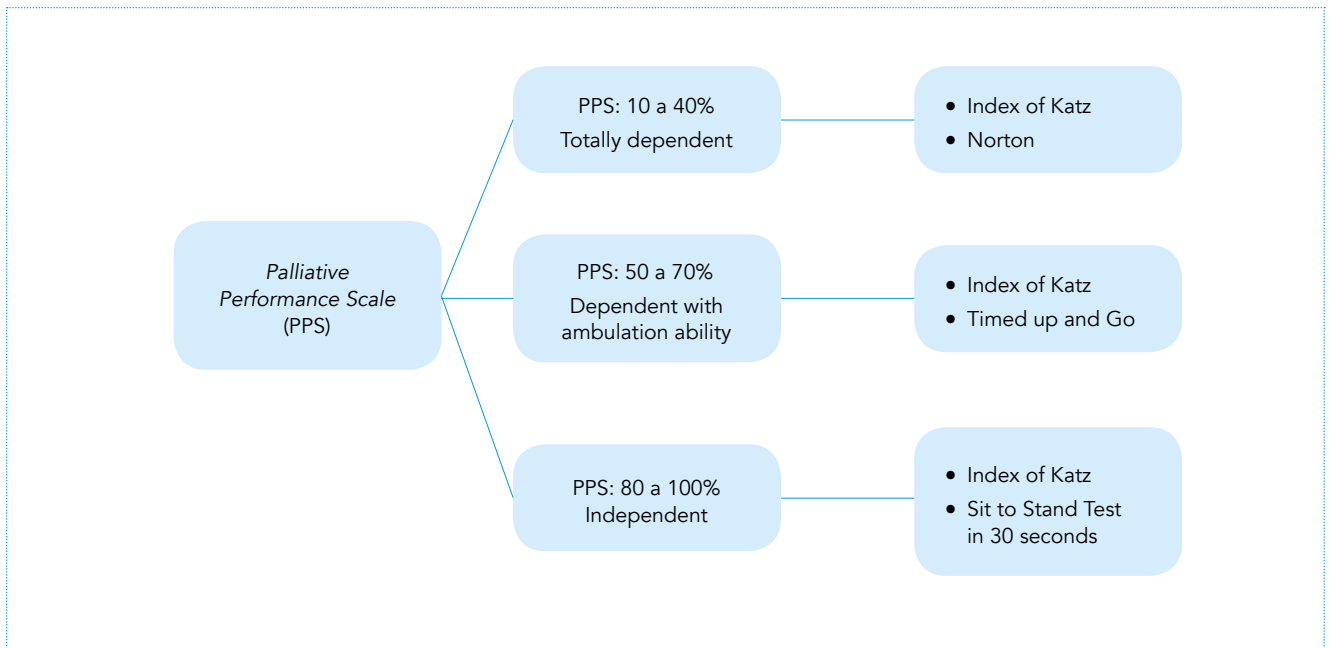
Palliative Performance Scale (PPS)

PPS: 10 a 40%
Totally dependent

• Index of Katz
• Norton

PPS: 50 a 70%
Dependent with ambulation ability

• Index of Katz
• Timed up and Go

PPS: 80 a 100%
Independent

• Index of Katz
• Sit to Stand Test in 30 seconds